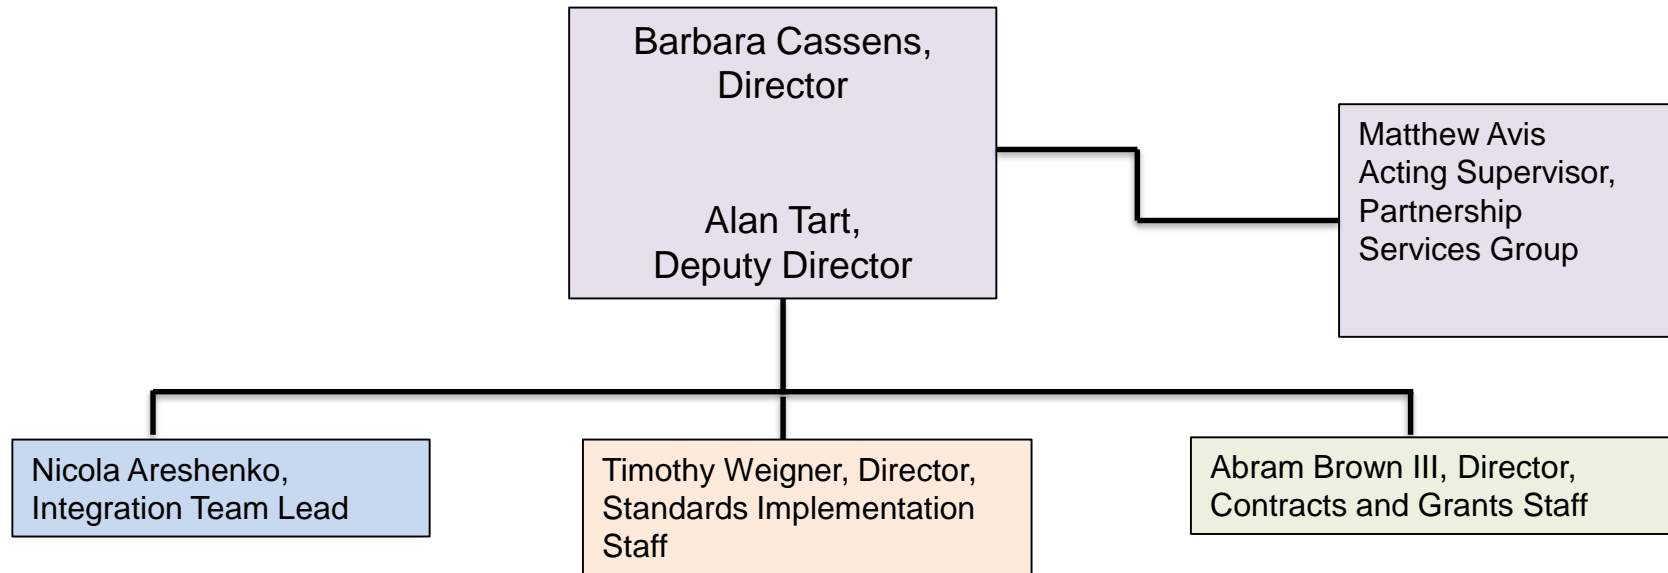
Barbara Cassens, Director

Alan Tart, Deputy Director

Matthew Avis Acting Supervisor, Partnership Services Group

Nicola Areshenko, Integration Team Lead

Timothy Weigner, Director, Standards Implementation Staff

Abram Brown III, Director, Contracts and Grants Staff